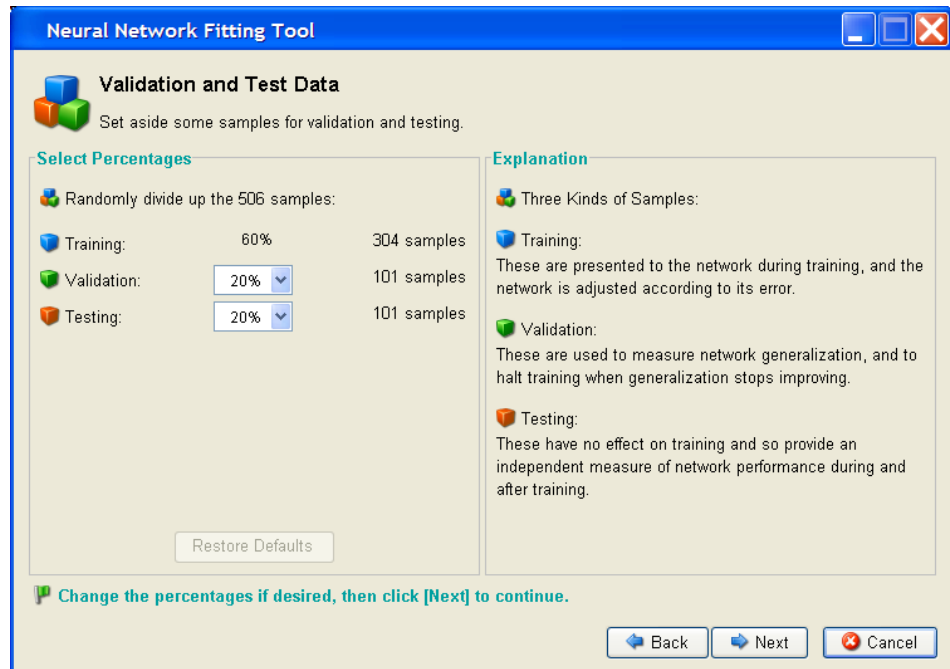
Neural Network Fitting Tool

Validation and Test Data

Set aside some samples for validation and testing.

Select Percentages

Randomly divide up the 506 samples:

| | | |
|---|---|---|
| Training: | 60% | 304 samples |
| Validation: | 20% | 101 samples |
| Testing: | 20% | 101 samples |

Restore Defaults

Explanation

Three Kinds of Samples:

Training:
These are presented to the network during training, and the network is adjusted according to its error.

Validation:
These are used to measure network generalization, and to halt training when generalization stops improving.

Testing:
These have no effect on training and so provide an independent measure of network performance during and after training.

Change the percentages if desired, then click [Next] to continue.

Back Next Cancel